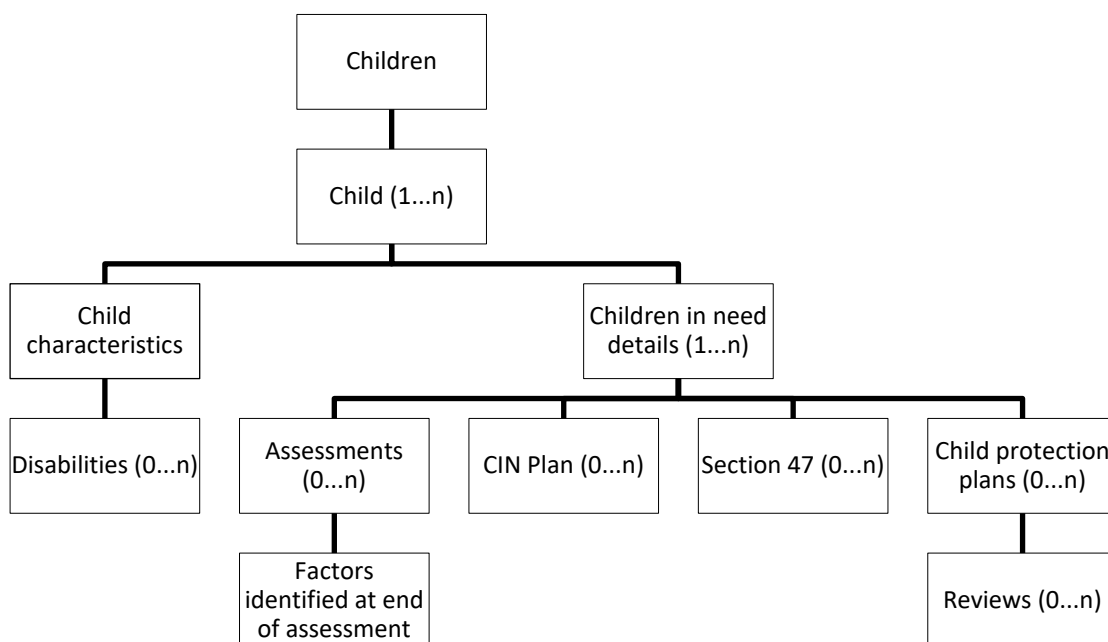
Children

Child (1...n)

Child characteristics

Children in need details (1...n)

Disabilities (0...n)

Assessments (0...n)

CIN Plan (0...n)

Section 47 (0...n)

Child protection plans (0...n)

Factors identified at end of assessment

Reviews (0...n)